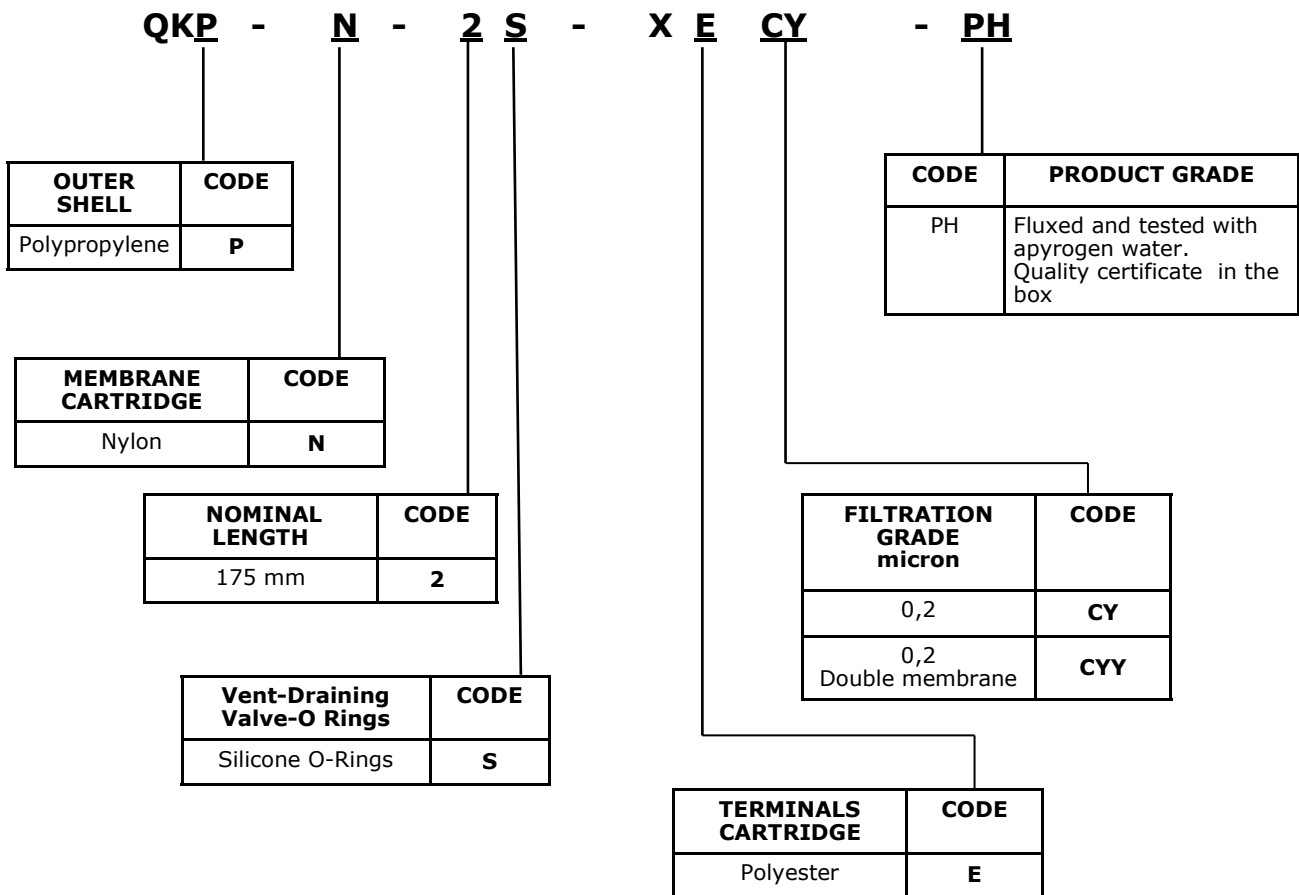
QKP - N - 2 S - X E CY - PH

| OUTER SHELL | CODE |
|---|---|
| Polypropylene | P |

| MEMBRANE CARTRIDGE | CODE |
|---|---|
| Nylon | N |

| NOMINAL LENGTH | CODE |
|---|---|
| 175 mm | 2 |

| Vent-Draining Valve-O Rings | CODE |
|---|---|
| Silicone O-Rings | S |

| CODE | PRODUCT GRADE |
|---|---|
| PH | Fluxed and tested with apyrogen water. Quality certificate in the box |

| FILTRATION GRADE micron | CODE |
|---|---|
| 0,2 | CY |
| 0,2 Double membrane | CYY |

| TERMINALS CARTRIDGE | CODE |
|---|---|
| Polyester | E |